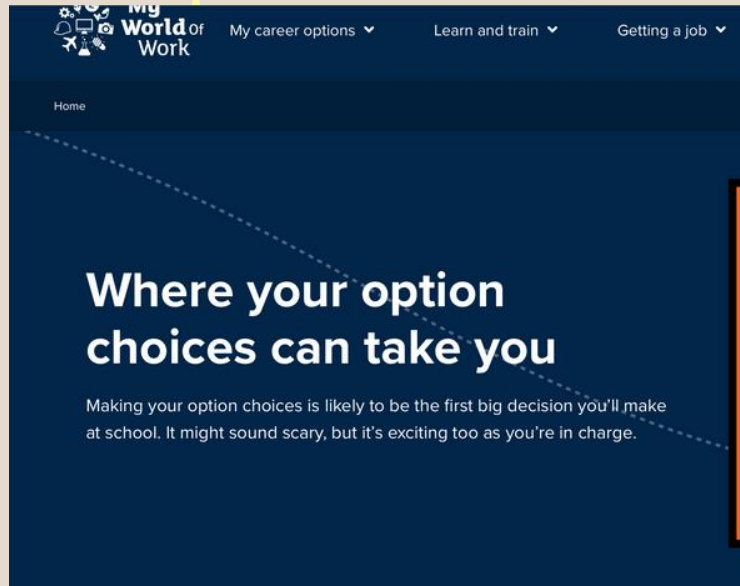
My World of Work

My career options

Learn and train

Getting a job

Home

Where your option choices can take you

Making your option choices is likely to be the first big decision you'll make at school. It might sound scary, but it's exciting too as you're in charge.